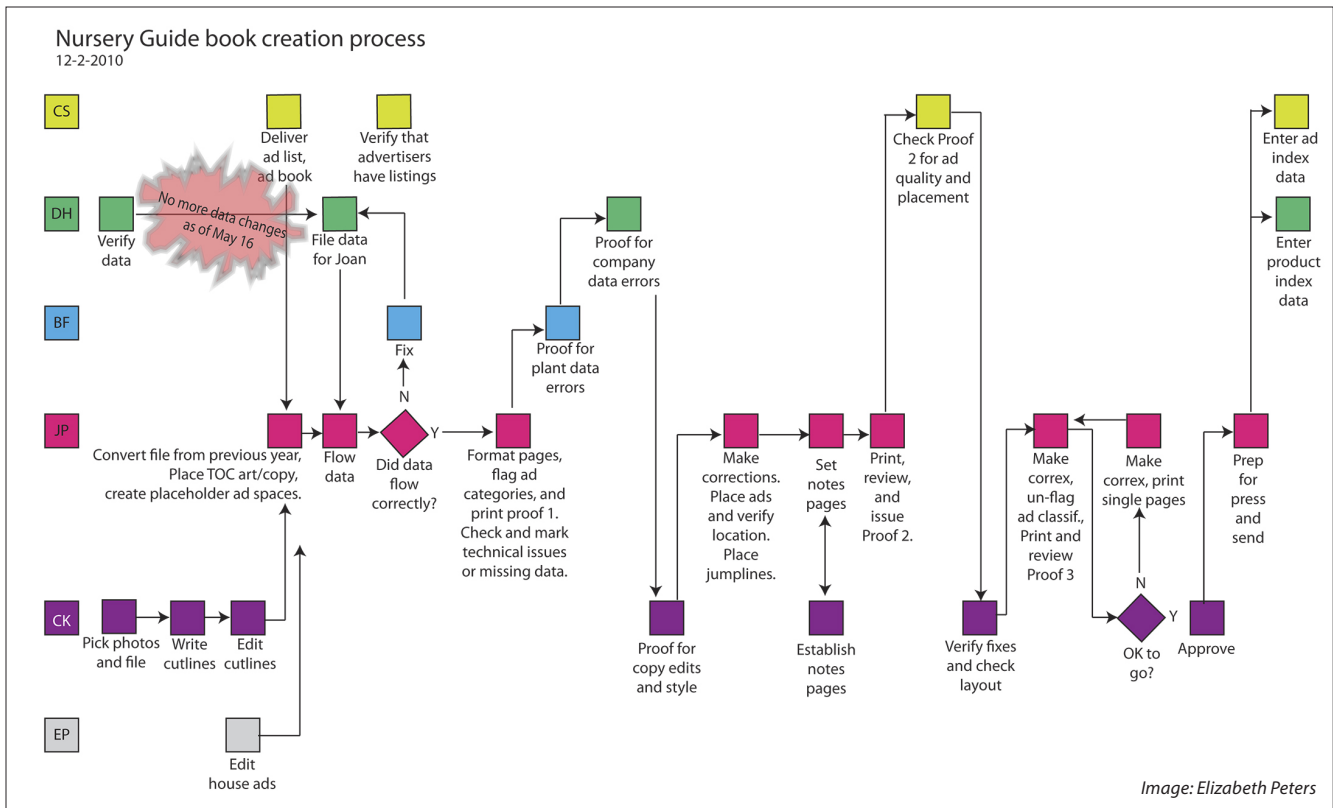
Nursery Guide book creation process
12-2-2010

CS
DH
BF
JP
CK
EP

Deliver ad list, ad book

Verify that advertisers have listings

No more data changes as of May 16

Verify data

File data for Joan

Fix

N

Convert file from previous year, Place TOC art/copy, create placeholder ad spaces.

Flow data

Did data flow correctly?

Y

Format pages, flag ad categories, and print proof 1. Check and mark technical issues or missing data.

Proof for plant data errors

Proof for company data errors

Pick photos and file

Write cutlines

Edit cutlines

Edit house ads

Proof for copy edits and style

Make corrections. Place ads and verify location. Place jumplines.

Set notes pages

Establish notes pages

Print, review, and issue Proof 2.

Check Proof 2 for ad quality and placement

Verify fixes and check layout

Make correx, un-flag ad classif., Print and review Proof 3

OK to go?

Y

N

Make correx, print single pages

Approve

Prep for press and send

Enter ad index data

Enter product index data

Image: Elizabeth Peters